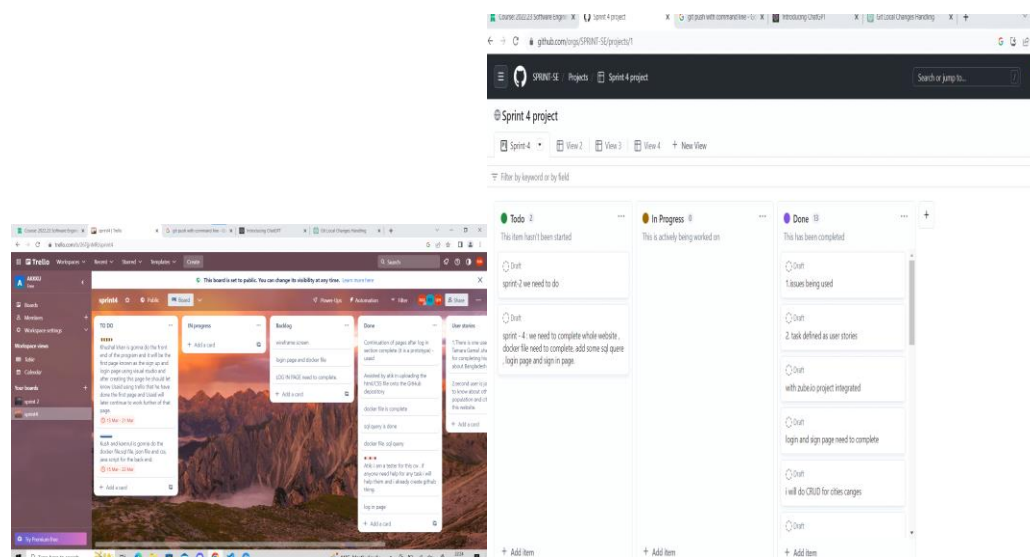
Course: 2022/23 Software Engine | Sprint 4 project | git push with command line | Introducing ChatGPT | Git Local Changes Handling
github.com/orgs/SPRINT-SE/projects/1

SPRINT-SE / Projects / Sprint 4 project

Search or jump to...

Sprint 4 project

Sprint 4 | View 2 | View 3 | View 4 | + New View

Filter by keyword or by field

Todo 2
This item hasn't been started

Draft
sprint-2 we need to do

Draft
sprint - 4 : we need to complete whole website , docker file need to complete, add some sql quere , login page and sign in page.

+ Add item

In Progress 0
This is actively being worked on

+ Add item

Done 10
This has been completed

Draft
1.issues being used

Draft
2. task defined as user stories

Draft
with zube.io project integrated

Draft
login and sign page need to complete

Draft
i will do CRUD for cities canges

+ Add item

Course: 2022/23 Software Engine | sprint4 | Trello | git push with command line | Introducing ChatGPT | Git Local Changes Handling
trello.com/b/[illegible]/sprint4

Trello Workspaces Recent Starred Templates Create
Search

This board is public. You can change its visibility at any time. Learn more here

sprint4 | Public | Board
Power-Ups | Automation | Filter | Share

Boards
Members
Workspace settings
Workspace views
Table
Calendar
Your boards
sprint 2
sprint4

TO DO
Khushal khan is gonna do the front end of the program and it will be the first page known as the sign up and login page using visual studio and after creating this page he should let know Usaid using trello that he have done the first page and Usaid will later continue to work further of that page.
15 Mar - 22 Mar
Rushi and kamal is gonna do the docker file,sql file, json file and css, java script for the back end.
15 Mar - 22 Mar
+ Add a card

IN progress
+ Add a card

Backlog
small error screen
login page and docker file
LOG IN PAGE need to complete.
+ Add a card

Done
Continuation of pages after log in section complete (It is a prototype) - usaid
Assisted by afol in uploading the html/CSS file onto the GitHub depository
docker file is complete
sql query is done
docker file. sql query
Afol i am a tester for this so . if anyone need help for any task i will help them and i already create github thing
log in page
+ Add a card

User stories
1.There is one user Tanaya Gamal she for completing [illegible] about Bangladesh
2.second user is p to know about cit population and ot this website.
+ Add a card

Try Premium free